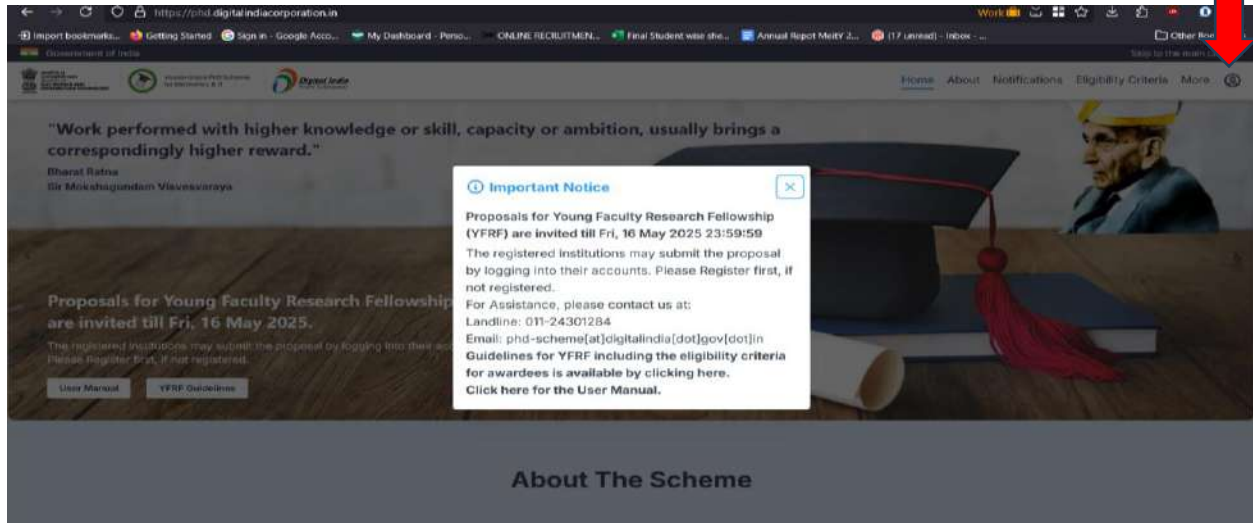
https://phd.digitalindiacorporation.in

Work

Import bookmarks... Getting Started Sign in - Google Acco... My Dashboard - Perso... ONLINE RECRUITMEN... Final Student wise she... Annual Repot MeitY 2... (17 unread) - Inbox - ...

Other Boo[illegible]

Government of India

Skip to the main c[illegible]

Digital India

Home About Notifications Eligibility Criteria More

"Work performed with higher knowledge or skill, capacity or ambition, usually brings a correspondingly higher reward."

Bharat Ratna
Sir Mokshagundam Visvesvaraya

Proposals for Young Faculty Research Fellowship are invited till Fri, 16 May 2025.

The registered institutions may submit the proposal by logging into their ac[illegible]
Please Register first, if not registered.

User Manual YFRF Guidelines

Important Notice

Proposals for Young Faculty Research Fellowship (YFRF) are invited till Fri, 16 May 2025 23:59:59

The registered institutions may submit the proposal by logging into their accounts. Please Register first, if not registered.

For Assistance, please contact us at:
Landline: 011-24301284
Email: phd-scheme[at]digitalindia[dot]gov[dot]in

Guidelines for YFRF including the eligibility criteria for awardees is available by clicking here.
Click here for the User Manual.

About The Scheme